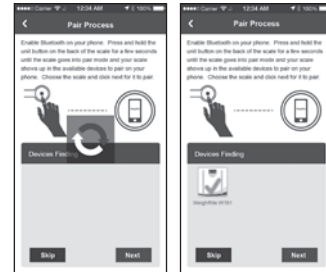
Carrier 12:34 AM 100%

Pair Process

Enable Bluetooth on your phone. Press and hold the unit button on the back of the scale for a few seconds until the scale goes into pair mode and your scale shows up in the available devices to pair on your phone. Choose the scale and click next for it to pair.

Devices Finding

Skip

Next

Carrier 12:34 AM 100%

Pair Process

Enable Bluetooth on your phone. Press and hold the unit button on the back of the scale for a few seconds until the scale goes into pair mode and your scale shows up in the available devices to pair on your phone. Choose the scale and click next for it to pair.

Devices Finding

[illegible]

Skip

Next